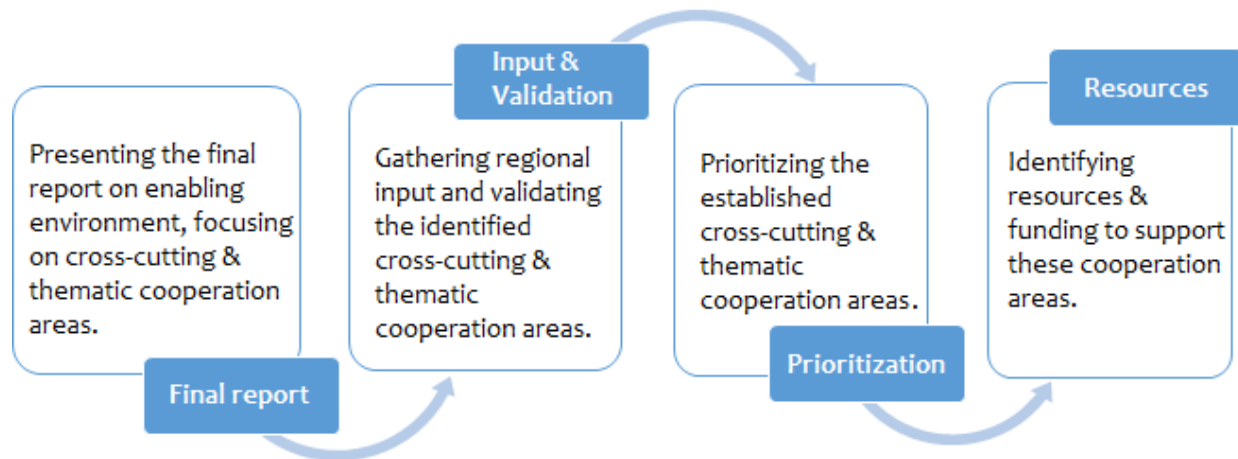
Presenting the final report on enabling environment, focusing on cross-cutting & thematic cooperation areas.

Final report

Input & Validation

Gathering regional input and validating the identified cross-cutting & thematic cooperation areas.

Prioritizing the established cross-cutting & thematic cooperation areas.

Prioritization

Resources

Identifying resources & funding to support these cooperation areas.